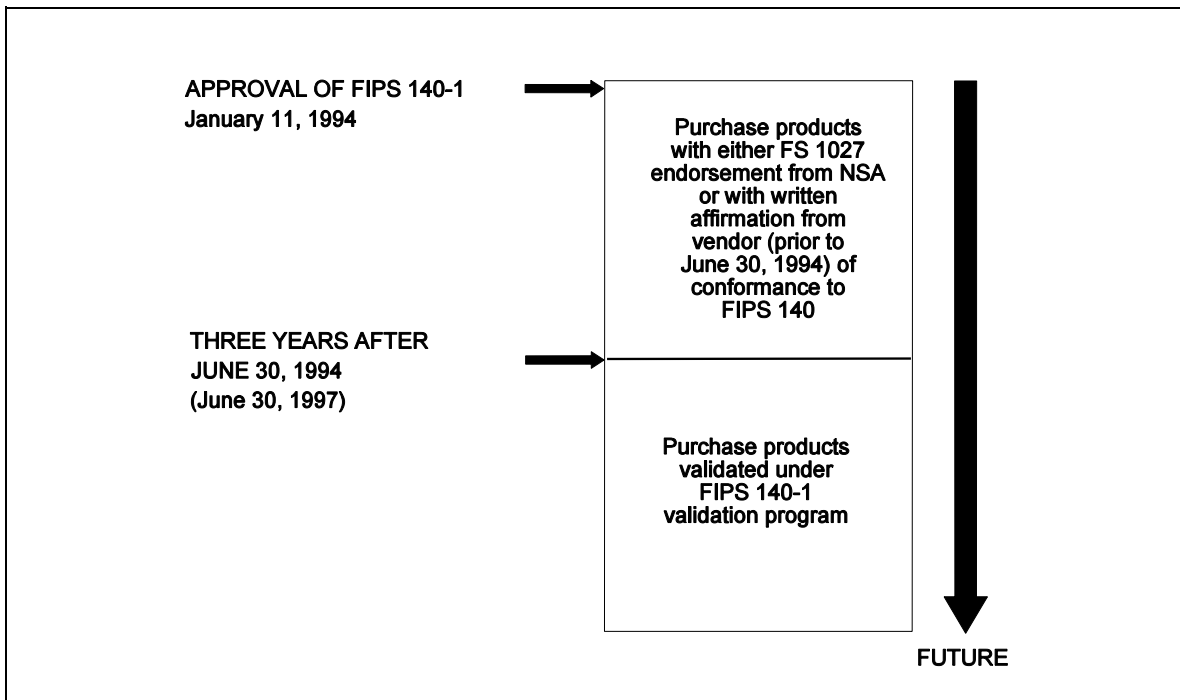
APPROVAL OF FIPS 140-1
January 11, 1994

Purchase products with either FS 1027 endorsement from NSA or with written affirmation from vendor (prior to June 30, 1994) of conformance to FIPS 140

THREE YEARS AFTER
JUNE 30, 1994
(June 30, 1997)

Purchase products validated under FIPS 140-1 validation program

FUTURE